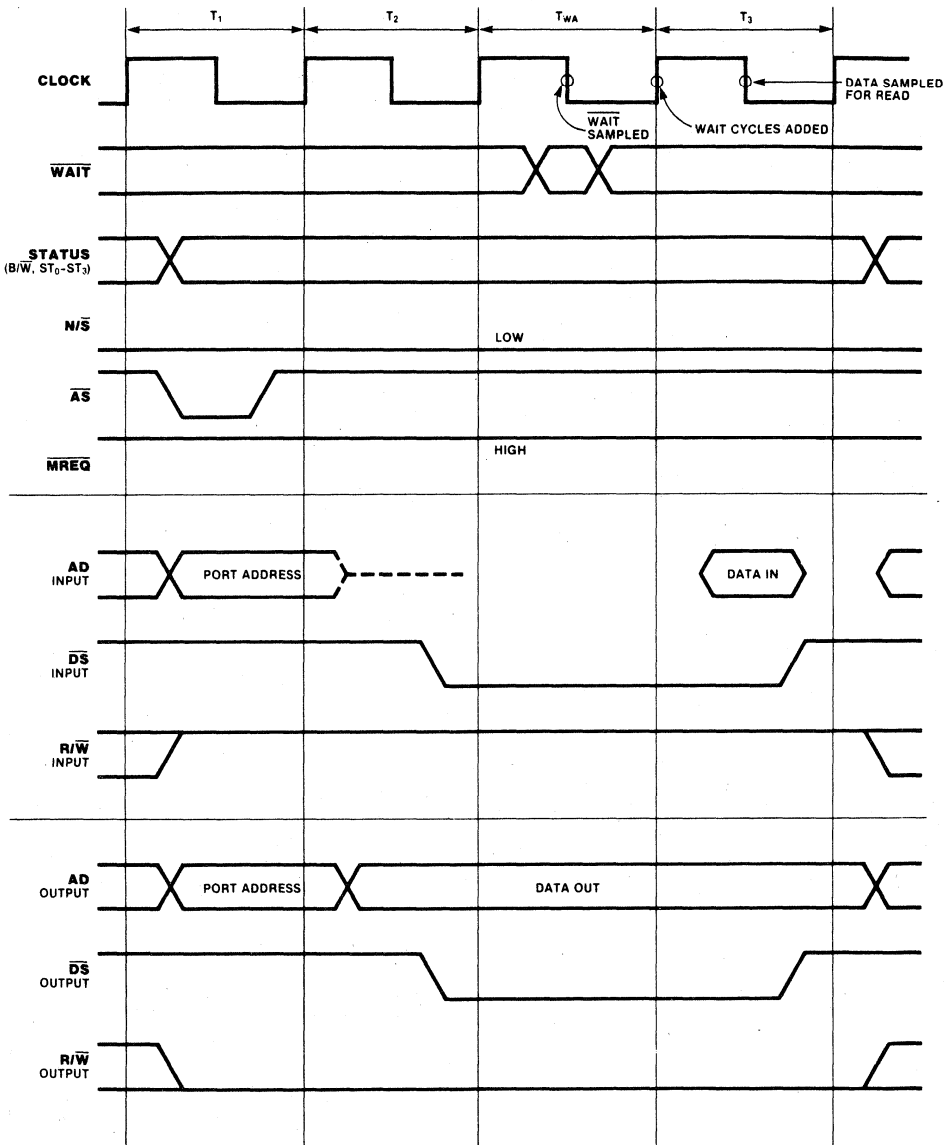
$T_1$ $T_2$ $T_{WA}$ $T_3$

CLOCK

DATA SAMPLED FOR READ

$\overline{WAIT}$ SAMPLED

WAIT CYCLES ADDED

$\overline{WAIT}$

STATUS ($B/\overline{W}$, $ST_0$-$ST_3$)

$N/\overline{S}$

LOW

$\overline{AS}$

$\overline{MREQ}$

HIGH

AD INPUT

PORT ADDRESS

DATA IN

$\overline{DS}$ INPUT

$R/\overline{W}$ INPUT

AD OUTPUT

PORT ADDRESS

DATA OUT

$\overline{DS}$ OUTPUT

$R/\overline{W}$ OUTPUT